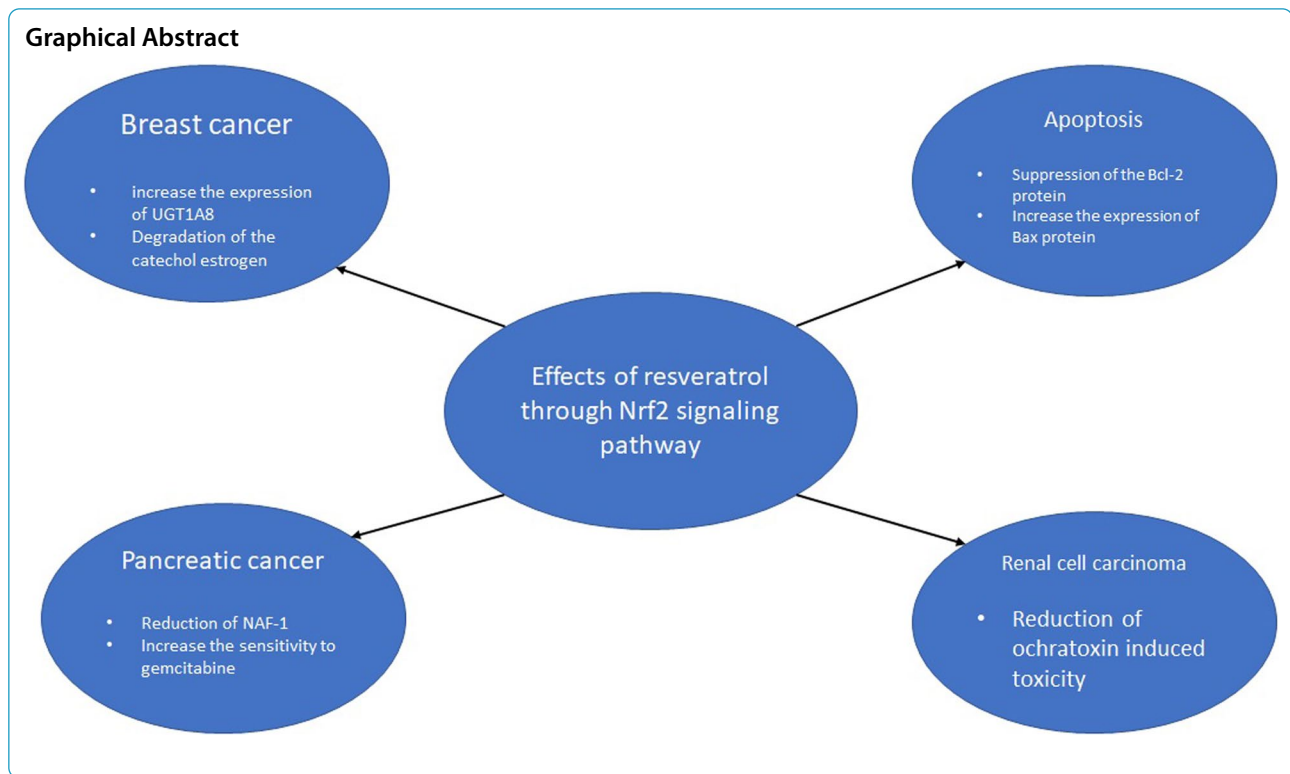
Graphical Abstract

Breast cancer

- increase the expression of UGT1A8
- Degradation of the catechol estrogen

Apoptosis

- Suppression of the Bcl-2 protein
- Increase the expression of Bax protein

Effects of resveratrol through Nrf2 signaling pathway

Pancreatic cancer

- Reduction of NAF-1
- Increase the sensitivity to gemcitabine

Renal cell carcinoma

- Reduction of ochratoxin induced toxicity